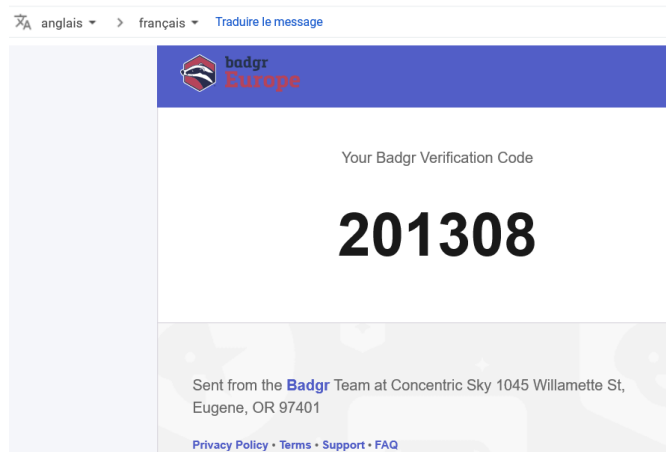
anglais ▾ > français ▾ Traduire le message

badgr
Europe

Your Badgr Verification Code

201308

Sent from the Badgr Team at Concentric Sky 1045 Willamette St, Eugene, OR 97401

Privacy Policy • Terms • Support • FAQ